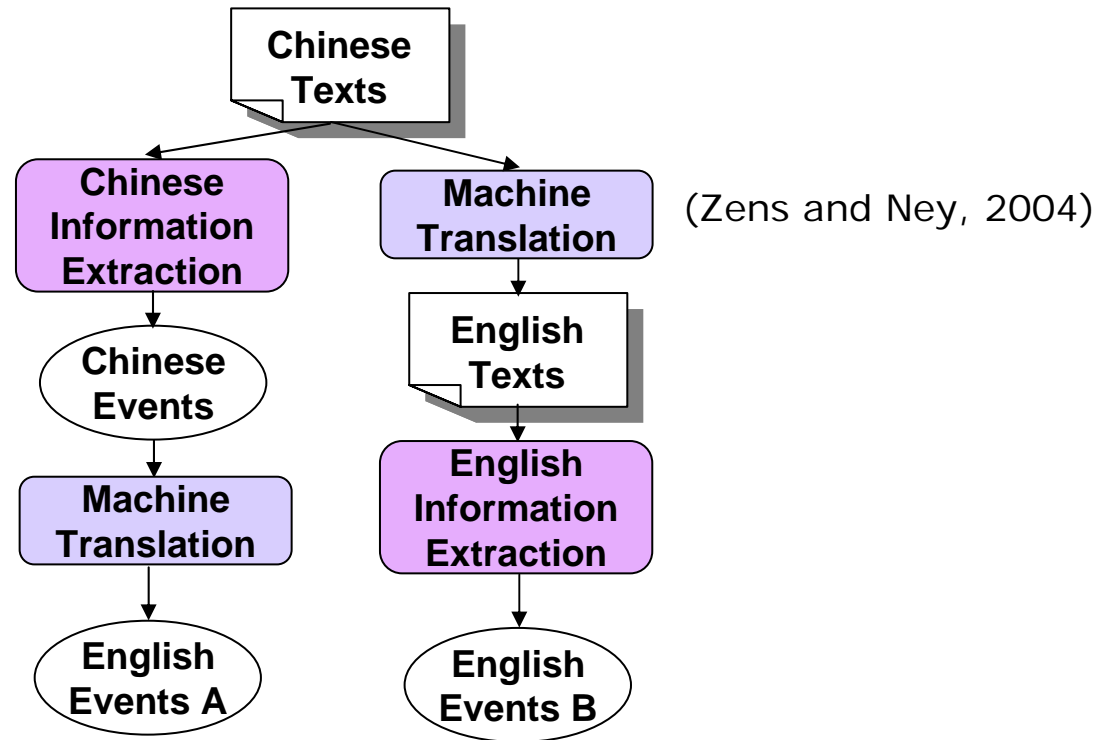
Chinese Texts

Chinese Information Extraction

Chinese Events

Machine Translation

English Events A

Machine Translation

English Texts

English Information Extraction

English Events B

(Zens and Ney, 2004)